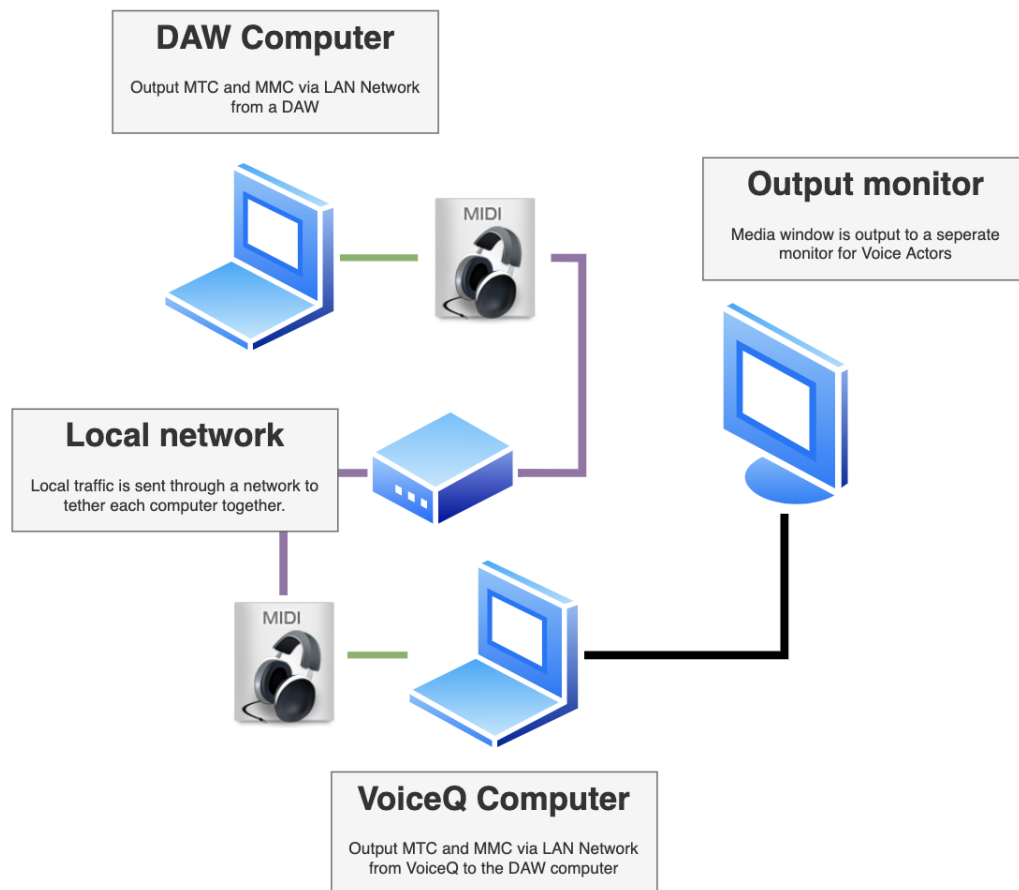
DAW Computer

Output MTC and MMC via LAN Network from a DAW

MIDI

Output monitor

Media window is output to a seperate monitor for Voice Actors

Local network

Local traffic is sent through a network to tether each computer together.

MIDI

VoiceQ Computer

Output MTC and MMC via LAN Network from VoiceQ to the DAW computer